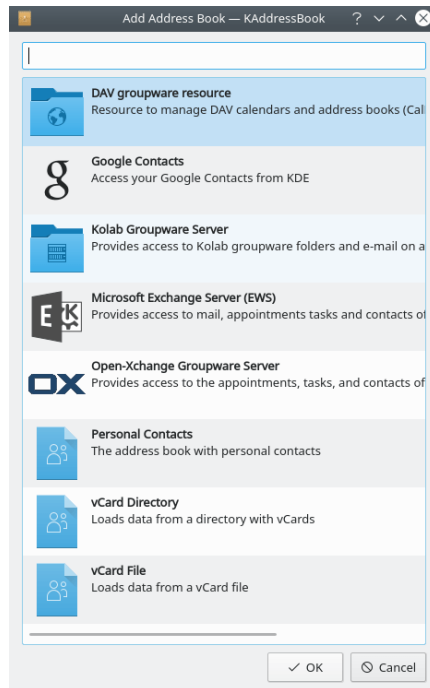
Add Address Book — KAddressBook

DAV groupware resource
Resource to manage DAV calendars and address books (Cal

Google Contacts
Access your Google Contacts from KDE

Kolab Groupware Server
Provides access to Kolab groupware folders and e-mail on a

Microsoft Exchange Server (EWS)
Provides access to mail, appointments tasks and contacts o

Open-Xchange Groupware Server
Provides access to the appointments, tasks, and contacts of

Personal Contacts
The address book with personal contacts

vCard Directory
Loads data from a directory with vCards

vCard File
Loads data from a vCard file

OK
Cancel